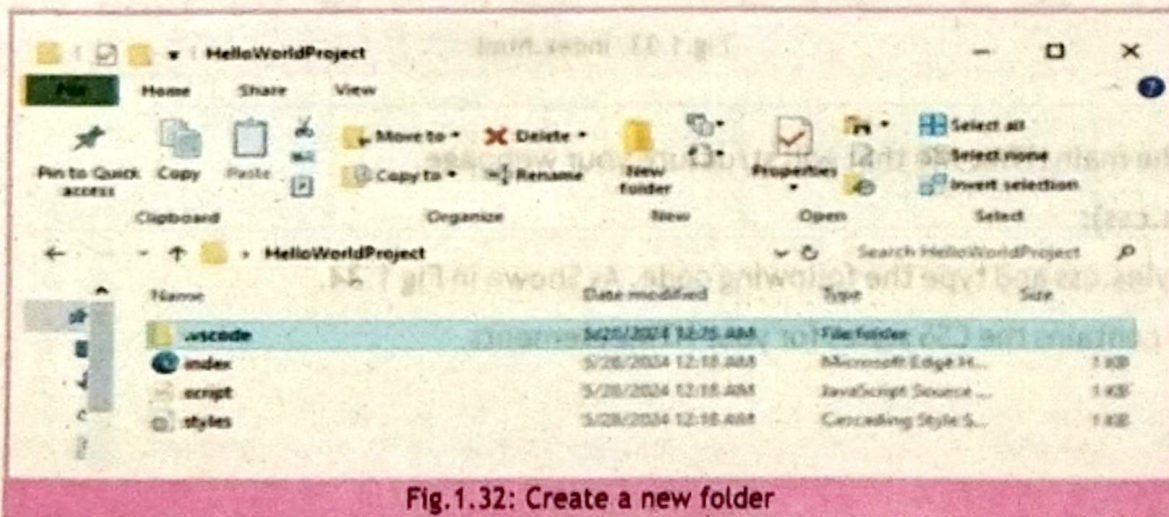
Fig.1.33: index.html

HelloWorldProject

File Home Share View

Pin to Quick access Copy Paste

Move to Delete Copy to Rename New folder Properties

Select all Select none Invert selection

Clipboard Organize New Open Select

HelloWorldProject

Search HelloWorldProject

| Name | Date modified | Type | Size |
|---|---|---|---|
| .vscode | 5/28/2024 12:15 AM | File folder | |
| index | 5/28/2024 12:18 AM | Microsoft Edge H... | 1 KB |
| script | 5/28/2024 12:18 AM | JavaScript Source ... | 1 KB |
| styles | 5/28/2024 12:18 AM | Cascading Style S... | 1 KB |

the main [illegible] that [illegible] your webpage.

.css):

yles.css and type the following code. As Shown in Fig 1.34.

contains the CSS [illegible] for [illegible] elements.

Fig.1.32: Create a new folder